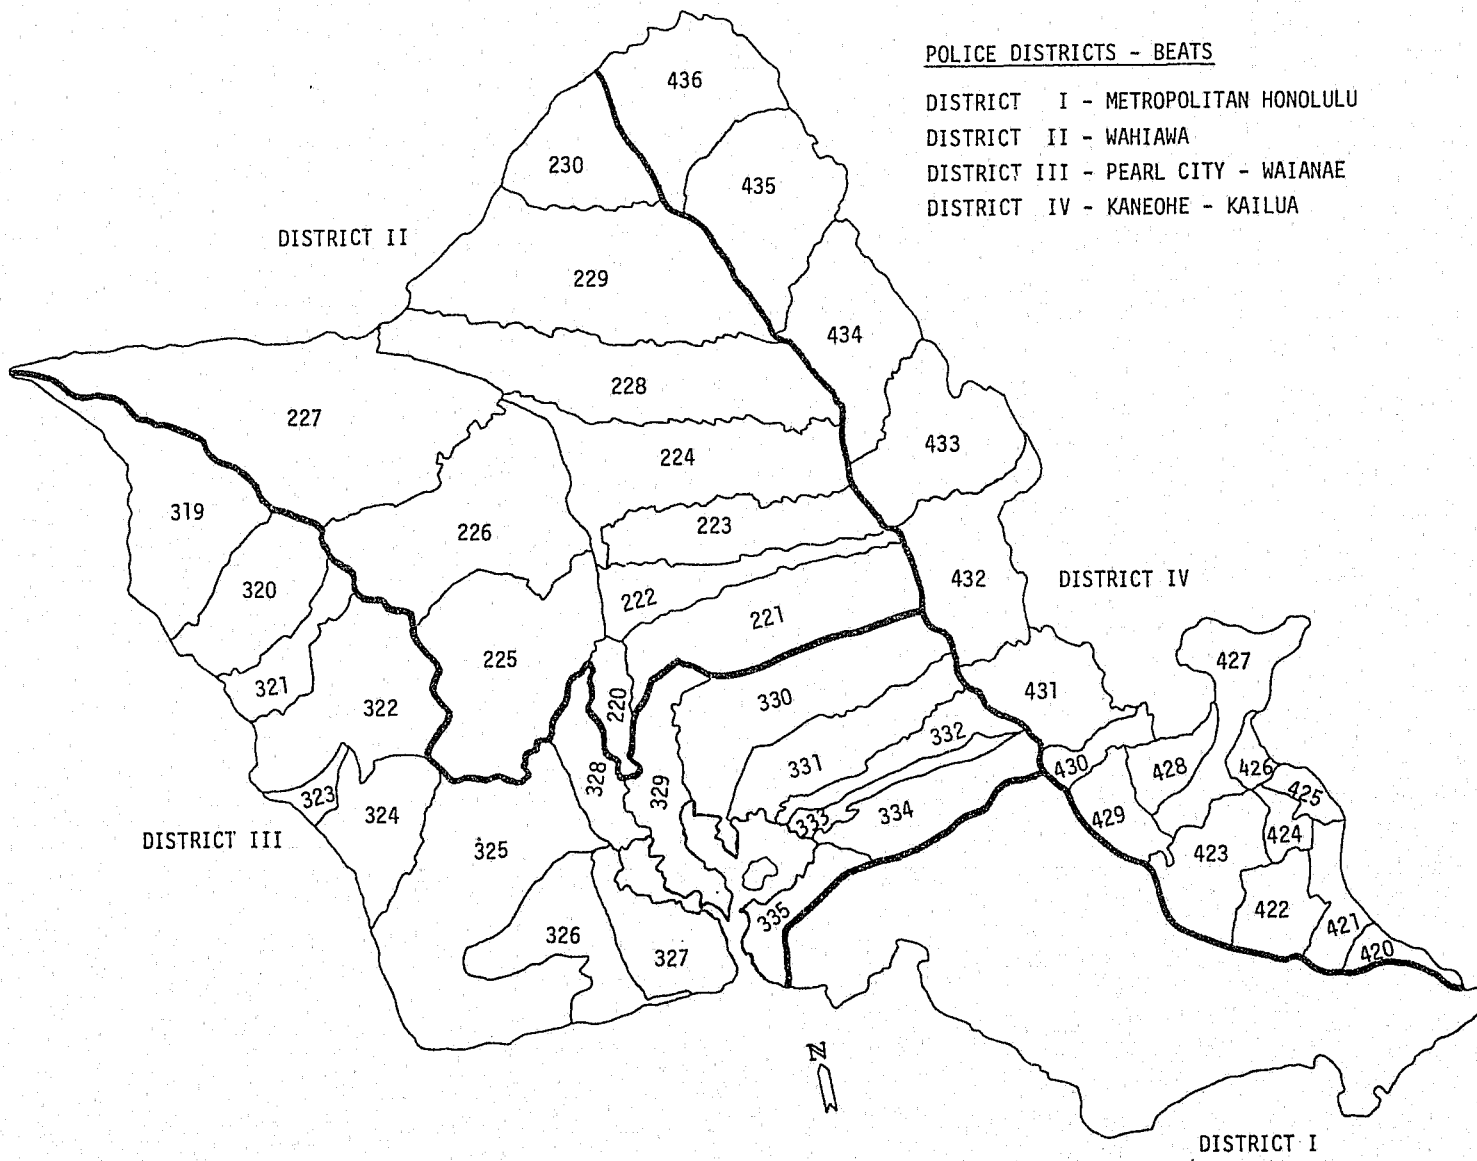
POLICE DISTRICTS - BEATS

DISTRICT I - METROPOLITAN HONOLULU
DISTRICT II - WAHIAWA
DISTRICT III - PEARL CITY - WAIANAE
DISTRICT IV - KANEOHE - KAILUA

DISTRICT II

436
230
435
229
434
228
227
433
224
319
226
223
432
DISTRICT IV
320
222
221
427
225
321
322
220
330
431
332
430
428
426
331
425
323
324
328
329
334
333
429
424
DISTRICT III
325
423
422
335
326
327
421
420

N

DISTRICT I